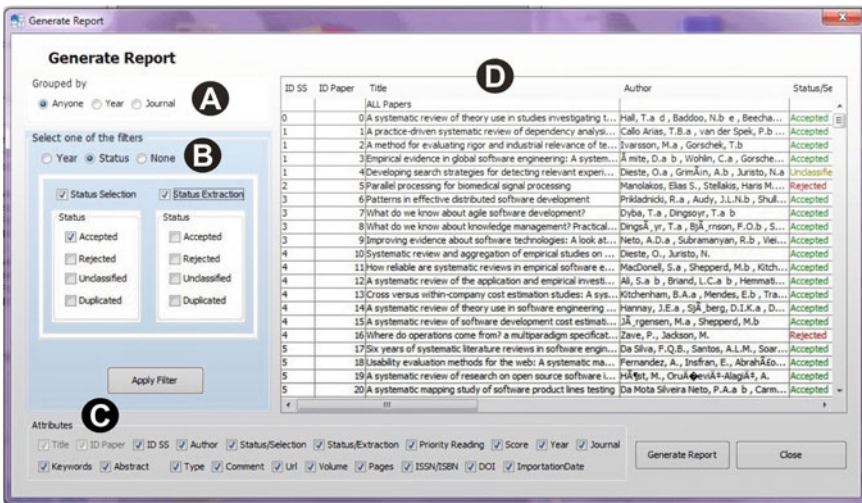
Generate Report

Generate Report

Grouped by
Anyone Year Journal

A

Select one of the filters
Year Status None

B

Status Selection
Status Extraction

Status
Accepted
Rejected
Unclassified
Duplicated

Status
Accepted
Rejected
Unclassified
Duplicated

Apply Filter

D

| ID SS | ID Paper | Title | Author | Status/Se |
|---|---|---|---|---|
| | | ALL Papers | | |
| 0 | 0 | A systematic review of theory use in studies investigating t... | Hall, T.a d , Baddoo, N.b e , Beecha... | Accepted |
| 1 | 1 | A practice-driven systematic review of dependency analysi... | Callo Arias, T.B.a , van der Spek, P.b ... | Accepted |
| 1 | 2 | A method for evaluating rigor and industrial relevance of te... | Ivarsson, M.a , Gorschek, T.b | Accepted |
| 1 | 3 | Empirical evidence in global software engineering: A system... | Ã mite, D.a b , Wohlin, C.a , Gorsche... | Accepted |
| 1 | 4 | Developing search strategies for detecting relevant experi... | Dieste, O.a , GrimÃ¡n, A.b , Juristo, N.a | Unclassifie |
| 2 | 5 | Parallel processing for biomedical signal processing | Manolakos, Elias S., Stellakis, Haris M.... | Rejected |
| 3 | 6 | Patterns in effective distributed software development | Prikladnicki, R.a , Audy, J.L.N.b , Shull... | Accepted |
| 3 | 7 | What do we know about agile software development? | Dyba, T.a , Dingsoyr, T.a b | Accepted |
| 3 | 8 | What do we know about knowledge management? Practical... | DingsÃ¸yr, T.a , BjÃ¸rnson, F.O.b , S... | Accepted |
| 3 | 9 | Improving evidence about software technologies: A look at... | Neto, A.D.a , Subramanyan, R.b , Viei... | Accepted |
| 4 | 10 | Systematic review and aggregation of empirical studies on ... | Dieste, O., Juristo, N. | Accepted |
| 4 | 11 | How reliable are systematic reviews in empirical software e... | MacDonell, S.a , Shepperd, M.b , Kitch... | Accepted |
| 4 | 12 | A systematic review of the application and empirical investi... | Ali, S.a b , Briand, L.C.a b , Hemmati... | Accepted |
| 4 | 13 | Cross versus within-company cost estimation studies: A sys... | Kitchenham, B.A.a , Mendes, E.b , Tra... | Accepted |
| 4 | 14 | A systematic review of theory use in software engineering ... | Hannay, J.E.a , SjÃ¸berg, D.I.K.a , D... | Accepted |
| 4 | 15 | A systematic review of software development cost estimati... | JÃ¸rgensen, M.a , Shepperd, M.b | Accepted |
| 4 | 16 | Where do operations come from? a multiparadigm specificat... | Zave, P., Jackson, M. | Rejected |
| 5 | 17 | Six years of systematic literature reviews in software engin... | Da Silva, F.Q.B. , Santos, A.L.M., Soar... | Accepted |
| 5 | 18 | Usability evaluation methods for the web: A systematic ma... | Fernandez, A., Insfran, E., AbrahÃ£o... | Accepted |
| 5 | 19 | A systematic review of research on open source software i... | HÃ¶st, M., OrukÃ�eviÃ‡-AlagiÃ‡, A. | Accepted |
| 5 | 20 | A systematic mapping study of software product lines testing | Da Mota Silveira Neto, P.A.a b , Carm... | Accepted |

C

Attributes
Title ID Paper ID SS Author Status/Selection Status/Extraction Priority Reading Score Year Journal
Keywords Abstract Type Comment Url Volume Pages ISSN/ISBN DOI ImportationDate

Generate Report
Close